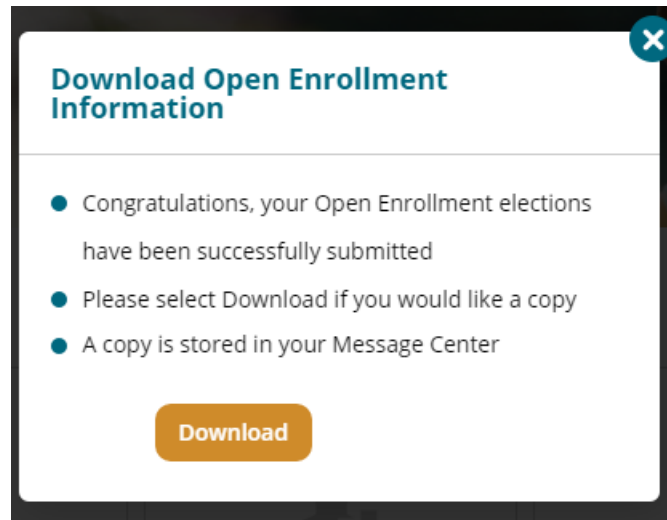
Download Open Enrollment Information

- Congratulations, your Open Enrollment elections have been successfully submitted
- Please select Download if you would like a copy
- A copy is stored in your Message Center

Download